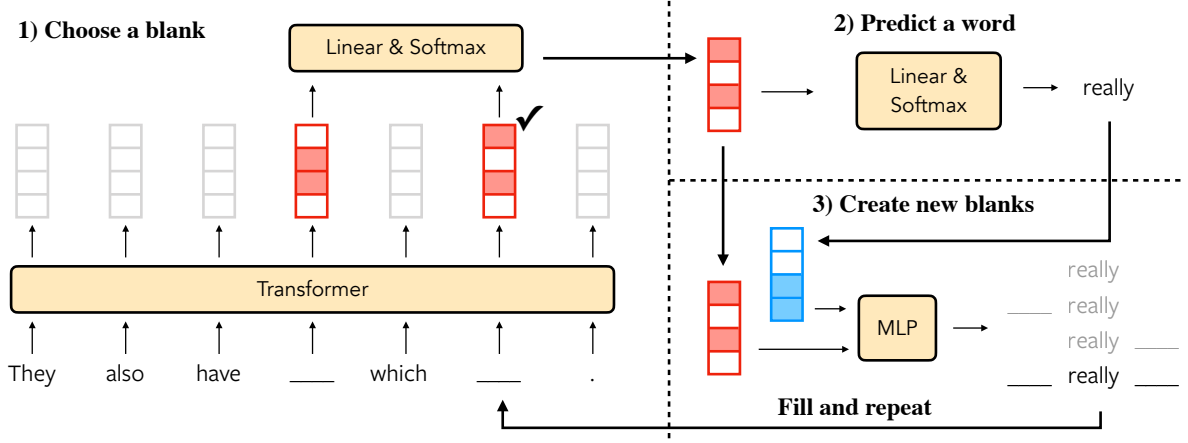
1) Choose a blank

Linear & Softmax

Transformer

They also have ____ which ____ .

2) Predict a word

Linear & Softmax

really

3) Create new blanks

MLP

really

____ really

really ____

____ really ____

Fill and repeat